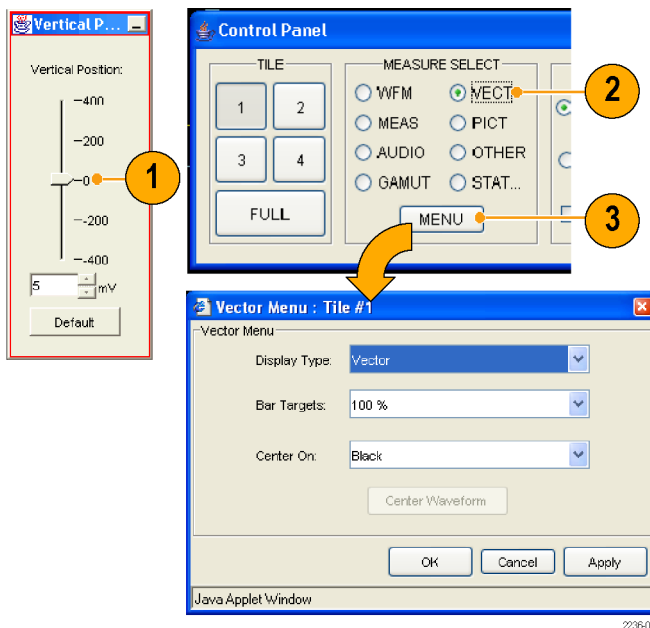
Vertical P...

Vertical Position:

400
200
0
-200
-400

5 mV

Default

1

Control Panel

TILE

1 2

3 4

FULL

MEASURE SELECT

WFM VECT

MEAS PICT

AUDIO OTHER

GAMUT STAT...

MENU

2

3

Vector Menu : Tile #1

Vector Menu

Display Type: Vector

Bar Targets: 100 %

Center On: Black

Center Waveform

OK Cancel Apply

Java Applet Window

2236-0